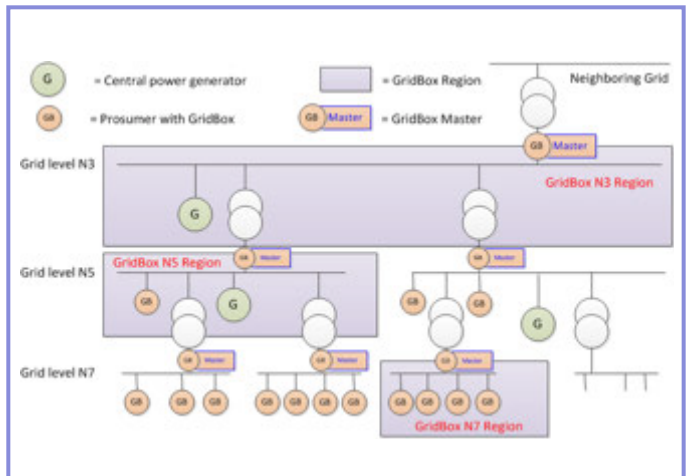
G = Central power generator

GB = Prosumer with GridBox

= GridBox Region

GB Master = GridBox Master

Neighboring Grid

GB Master

Grid level N3

GridBox N3 Region

G

GB Master

GB Master

Grid level N5

GridBox N5 Region

GB

G

GB

GB

G

GB Master

GB Master

GB Master

Grid level N7

GB GB GB

GB GB GB GB

GB GB GB GB

GridBox N7 Region